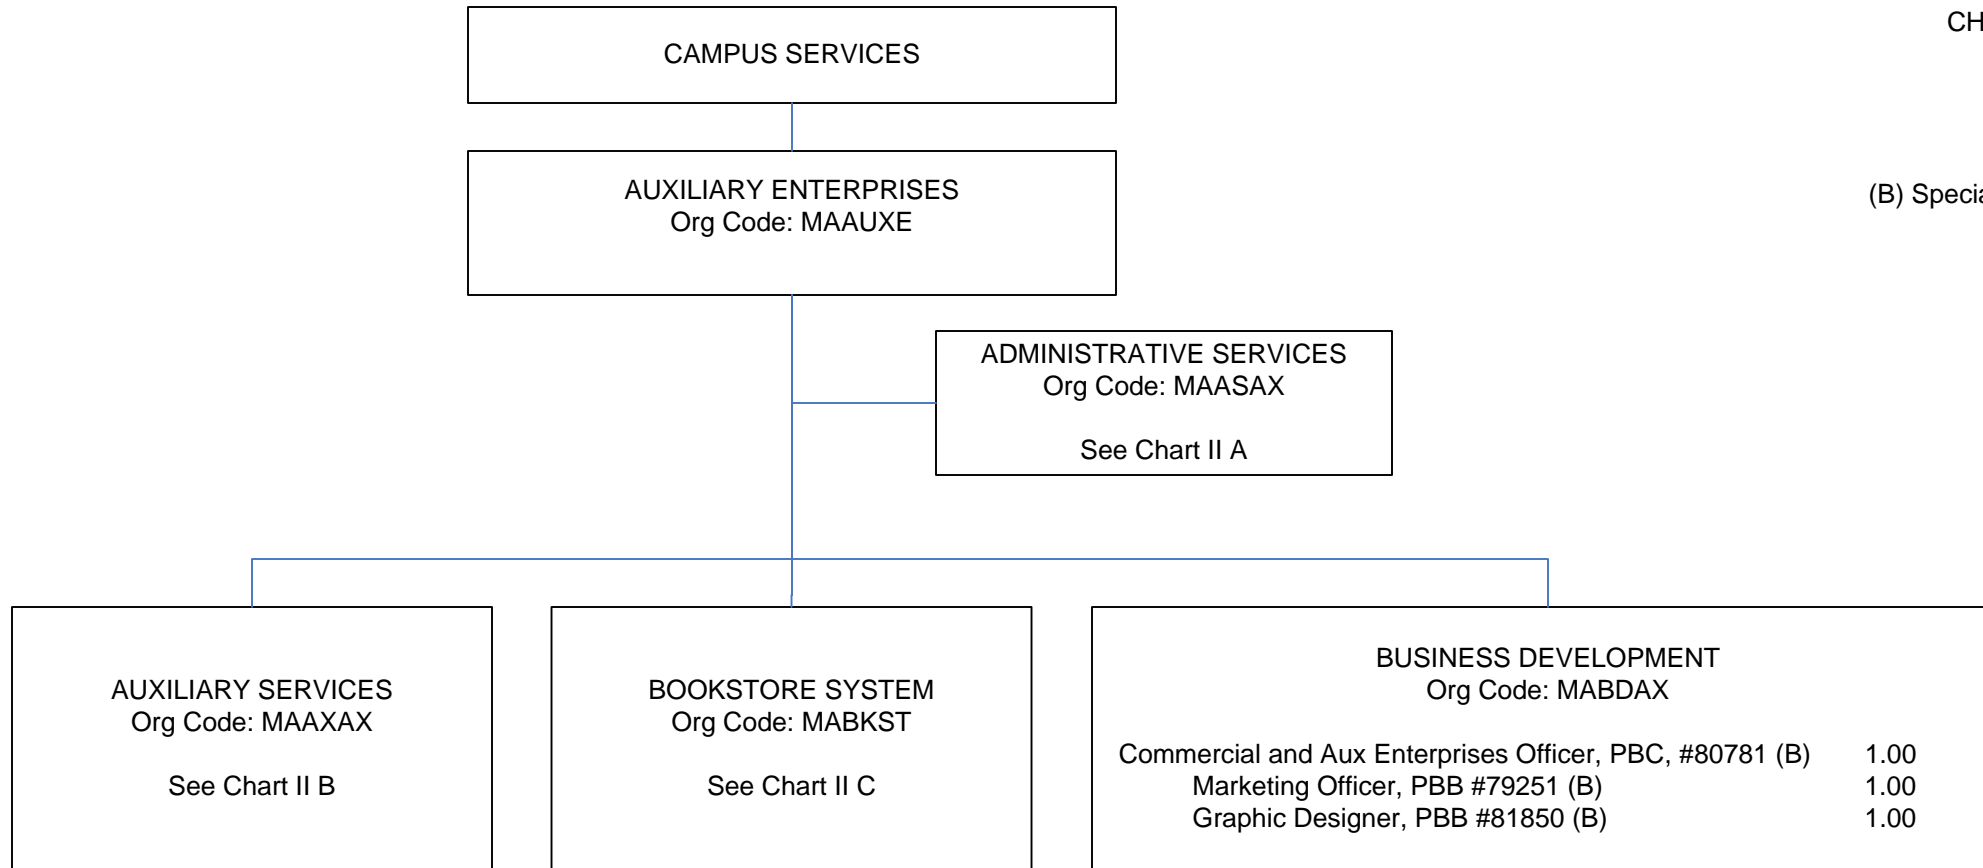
CH

(B) Speci

CAMPUS SERVICES

AUXILIARY ENTERPRISES
Org Code: MAAUXE

ADMINISTRATIVE SERVICES
Org Code: MAASAX

See Chart II A

AUXILIARY SERVICES
Org Code: MAAXAX

See Chart II B

BOOKSTORE SYSTEM
Org Code: MABKST

See Chart II C

BUSINESS DEVELOPMENT
Org Code: MABDAX

Commercial and Aux Enterprises Officer, PBC, #80781 (B) 1.00
Marketing Officer, PBB #79251 (B) 1.00
Graphic Designer, PBB #81850 (B) 1.00